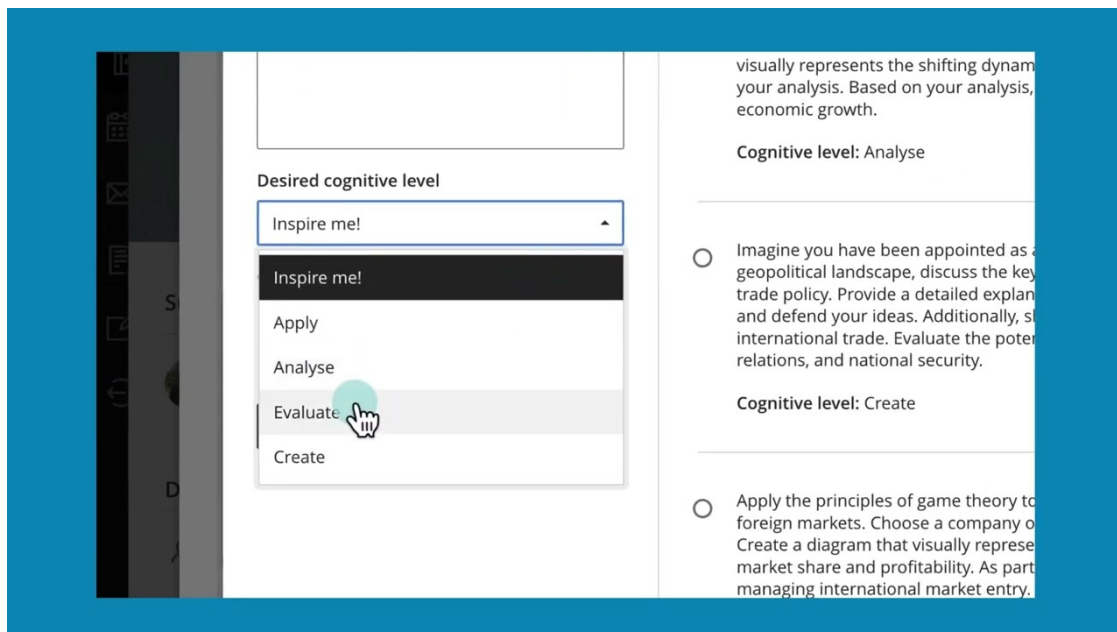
Desired cognitive level

Inspire me!

Inspire me!

Apply

Analyse

Evaluate

Create

visually represents the shifting dynam your analysis. Based on your analysis, economic growth.

**Cognitive level:** Analyse

Imagine you have been appointed as a geopolitical landscape, discuss the key trade policy. Provide a detailed explan and defend your ideas. Additionally, s international trade. Evaluate the poter relations, and national security.

**Cognitive level:** Create

Apply the principles of game theory to foreign markets. Choose a company o Create a diagram that visually represe market share and profitability. As part managing international market entry.